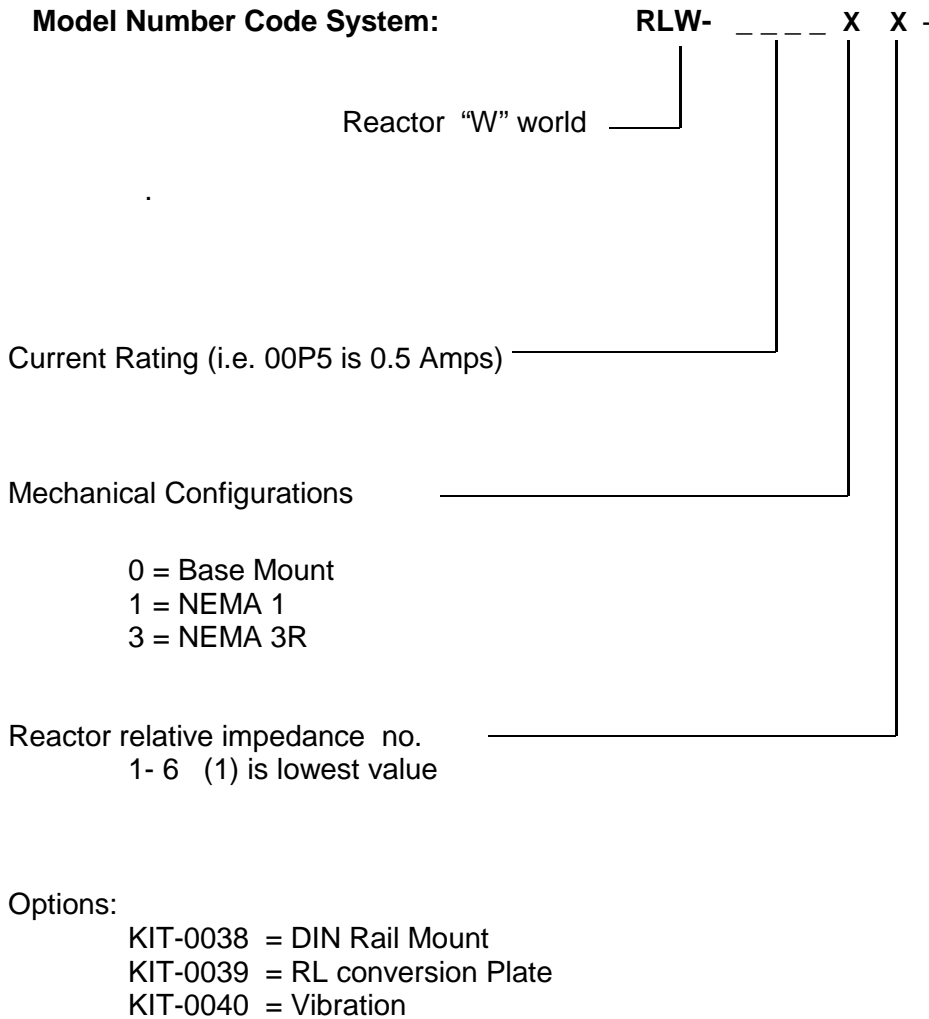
**Model Number Code System:** **RLW- _ _ _ _ X X -**

Reactor "W" world

.

Current Rating (i.e. 00P5 is 0.5 Amps)

Mechanical Configurations

0 = Base Mount
1 = NEMA 1
3 = NEMA 3R

Reactor relative impedance no.
1- 6 (1) is lowest value

Options:
KIT-0038 = DIN Rail Mount
KIT-0039 = RL conversion Plate
KIT-0040 = Vibration